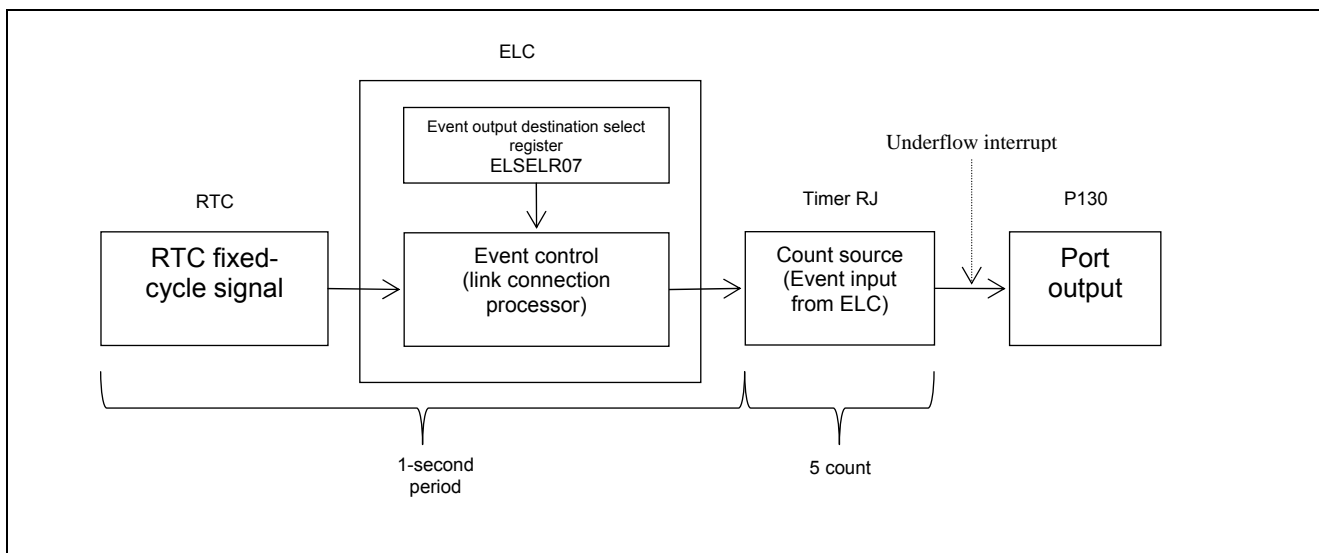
ELC

Event output destination select register ELSELR07

Underflow interrupt

RTC

Timer RJ

P130

RTC fixed-cycle signal

Event control (link connection processor)

Count source (Event input from ELC)

Port output

1-second period

5 count